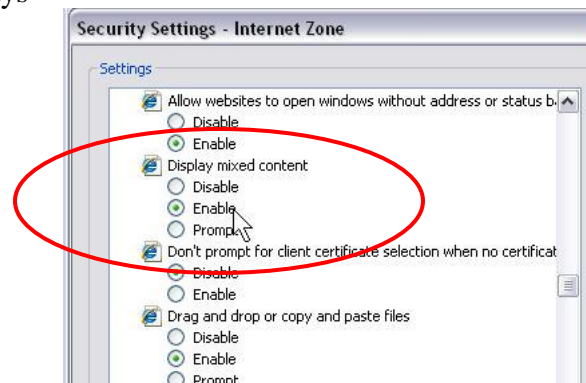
ys

Security Settings - Internet Zone

Settings

Allow websites to open windows without address or status b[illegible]
Disable
Enable
Display mixed content
Disable
Enable
Prompt
Don't prompt for client certificate selection when no certificat
Disable
Enable
Drag and drop or copy and paste files
Disable
Enable
Prompt